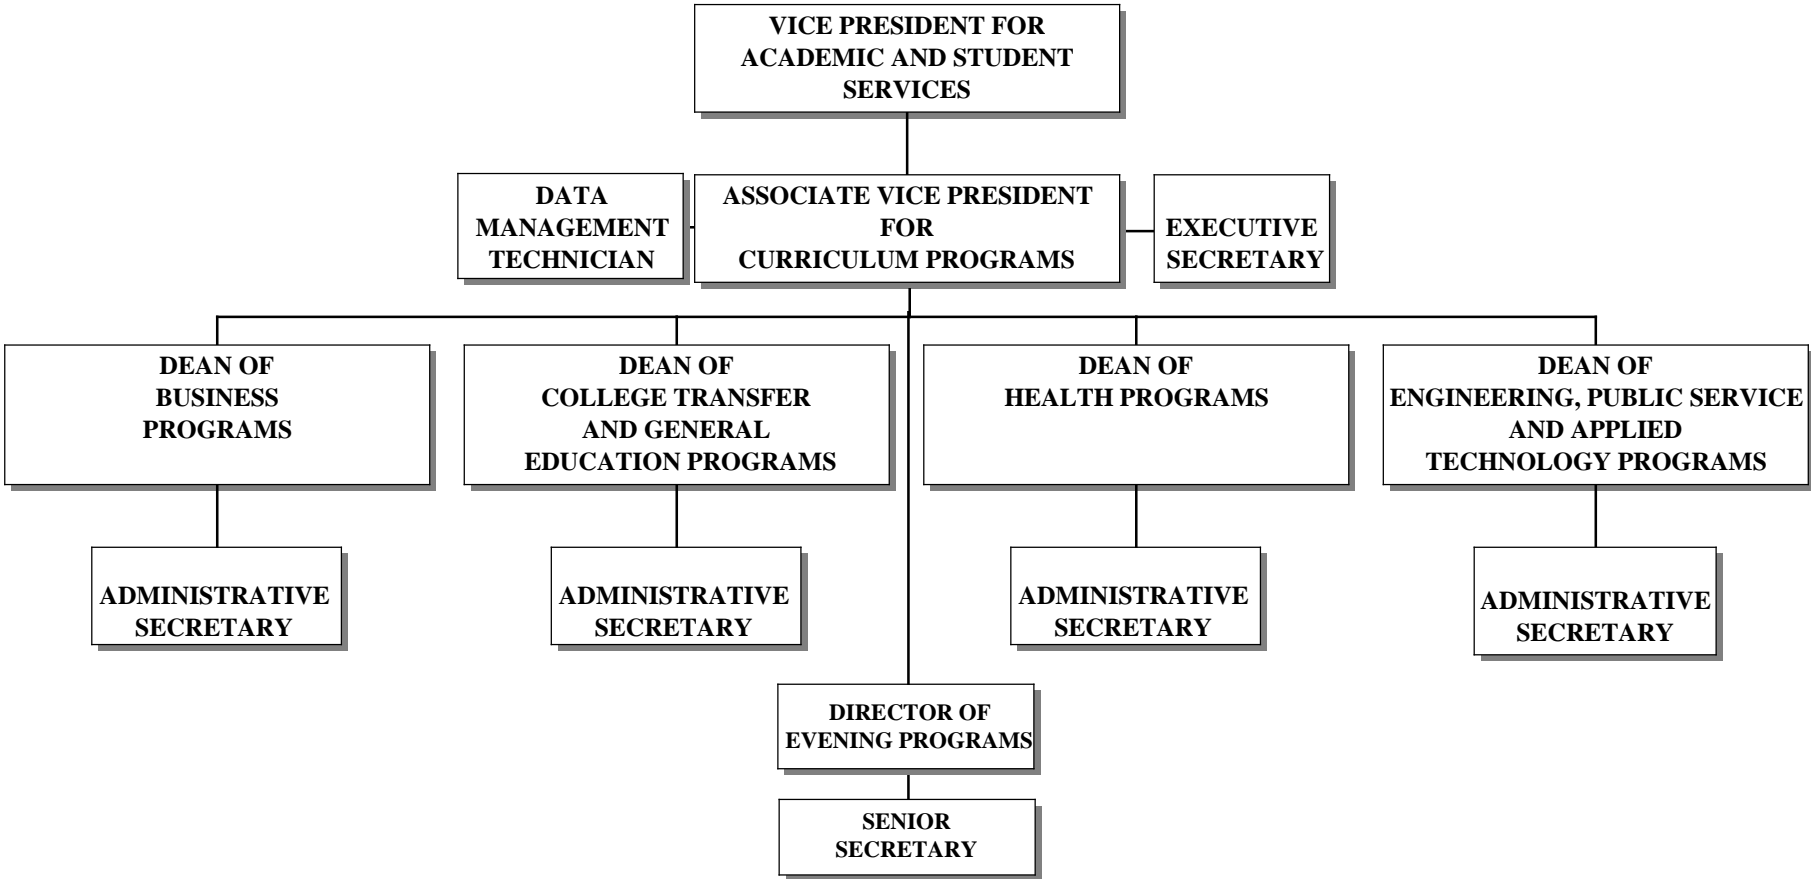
VICE PRESIDENT FOR ACADEMIC AND STUDENT SERVICES

DATA MANAGEMENT TECHNICIAN

ASSOCIATE VICE PRESIDENT FOR CURRICULUM PROGRAMS

EXECUTIVE SECRETARY

DEAN OF BUSINESS PROGRAMS

ADMINISTRATIVE SECRETARY

DEAN OF COLLEGE TRANSFER AND GENERAL EDUCATION PROGRAMS

ADMINISTRATIVE SECRETARY

DEAN OF HEALTH PROGRAMS

ADMINISTRATIVE SECRETARY

DEAN OF ENGINEERING, PUBLIC SERVICE AND APPLIED TECHNOLOGY PROGRAMS

ADMINISTRATIVE SECRETARY

DIRECTOR OF EVENING PROGRAMS

SENIOR SECRETARY